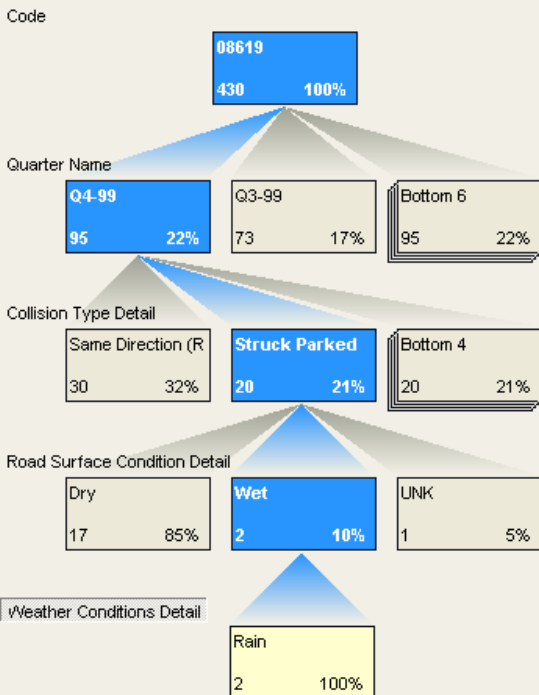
Code

08619
430 100%

Quarter Name

Q4-99
95 22%

Q3-99
73 17%

Bottom 6
95 22%

Collision Type Detail

Same Direction (R
30 32%

Struck Parked
20 21%

Bottom 4
20 21%

Road Surface Condition Detail

Dry
17 85%

Wet
2 10%

UNK
1 5%

Weather Conditions Detail

Rain
2 100%